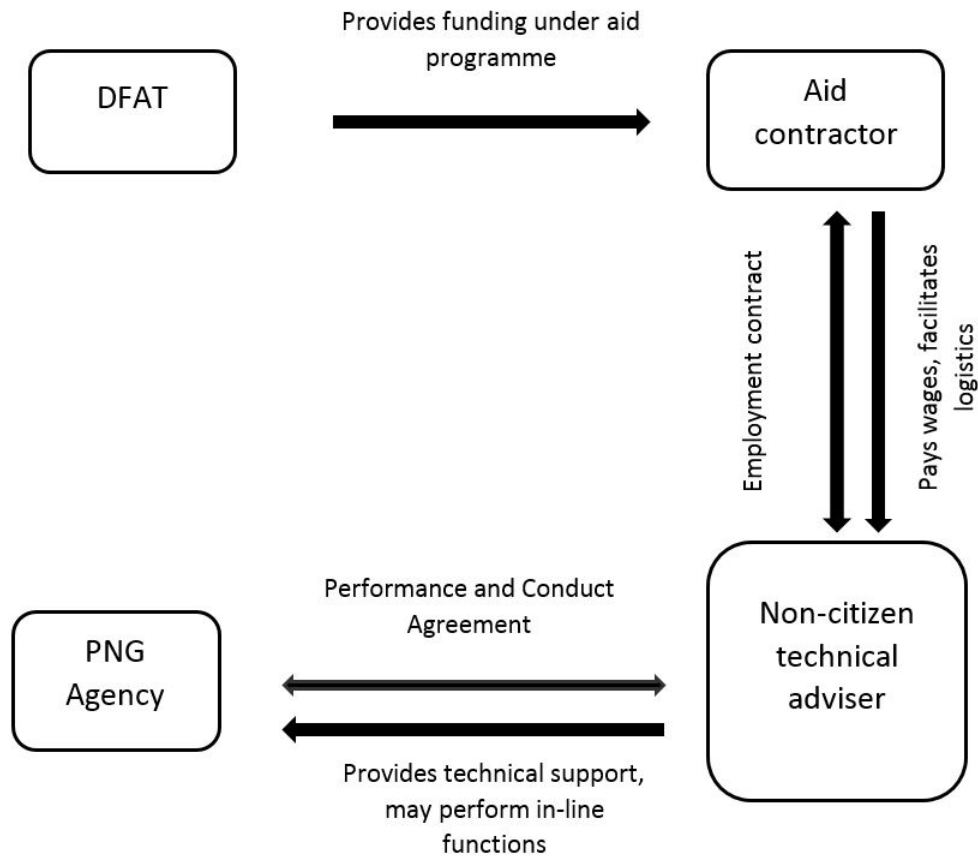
Provides funding under aid programme

DFAT

Aid contractor

Employment contract

Pays wages, facilitates logistics

Performance and Conduct Agreement

PNG Agency

Non-citizen technical adviser

Provides technical support, may perform in-line functions